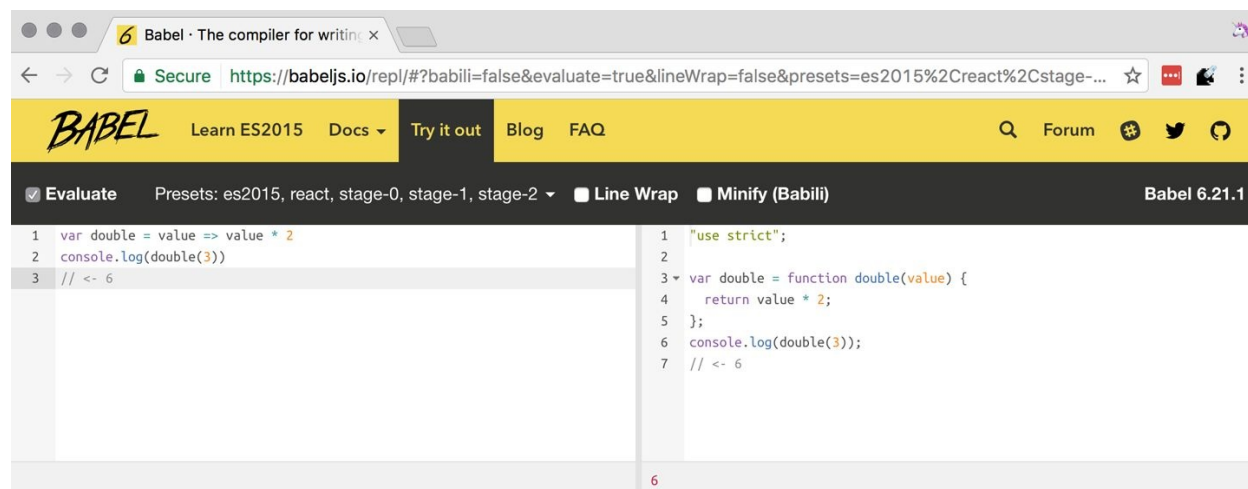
6 Babel · The compiler for writin ×

Secure https://babeljs.io/repl/#?babili=false&evaluate=true&lineWrap=false&presets=es2015%2Creact%2Cstage-...

BABEL Learn ES2015 Docs Try it out Blog FAQ Forum

Evaluate Presets: es2015, react, stage-0, stage-1, stage-2 Line Wrap Minify (Babili) Babel 6.21.1

1 var double = value => value * 2
2 console.log(double(3))
3 // <- 6

1 "use strict";
2
3 var double = function double(value) {
4 return value * 2;
5 };
6 console.log(double(3));
7 // <- 6

6